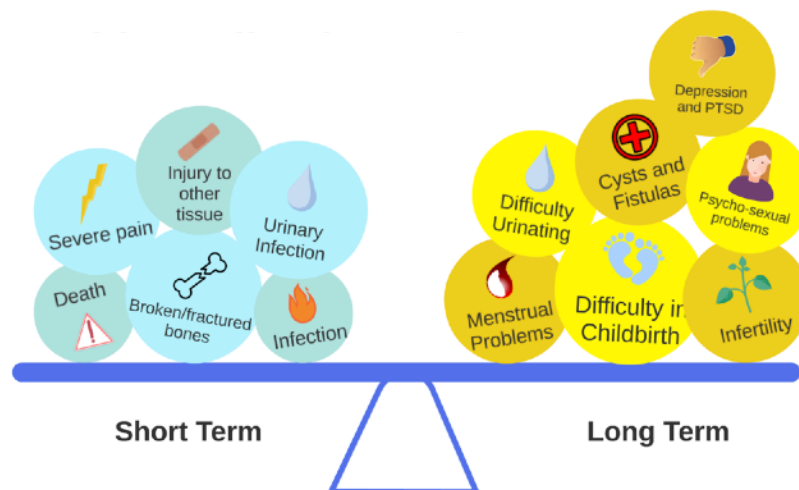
Severe pain

Injury to other tissue

Urinary Infection

Death

Broken/fractured bones

Infection

Depression and PTSD

Difficulty Urinating

Cysts and Fistulas

Psycho-sexual problems

Menstrual Problems

Difficulty in Childbirth

Infertility

Short Term

Long Term